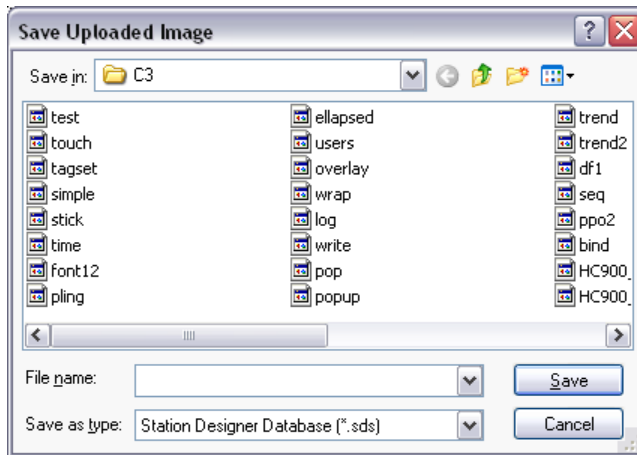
Save Uploaded Image

Save in: C3

test
touch
tagset
simple
stick
time
font12
pling

ellapsed
users
overlay
wrap
log
write
pop
popup

trend
trend2
df1
seq
ppo2
bind
HC900_
HC900_

File name:
Save as type: Station Designer Database (*.sds)

Save
Cancel